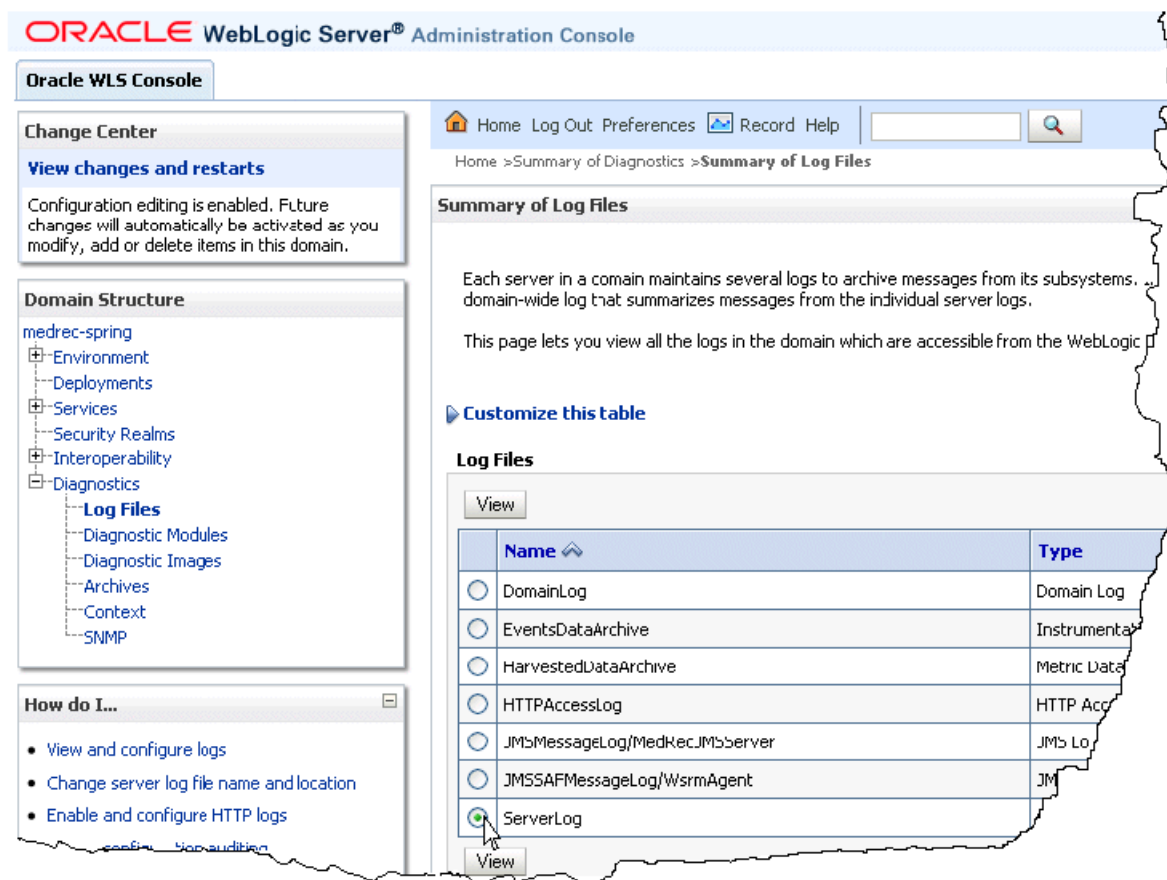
ORACLE WebLogic Server® Administration Console

Oracle WLS Console

Change Center

View changes and restarts

Configuration editing is enabled. Future changes will automatically be activated as you modify, add or delete items in this domain.

Domain Structure

medrec-spring
Environment
Deployments
Services
Security Realms
Interoperability
Diagnostics
Log Files
Diagnostic Modules
Diagnostic Images
Archives
Context
SNMP

How do I...

• View and configure logs
• Change server log file name and location
• Enable and configure HTTP logs
• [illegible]

Home Log Out Preferences Record Help

Home >Summary of Diagnostics >Summary of Log Files

Summary of Log Files

Each server in a comain maintains several logs to archive messages from its subsystems. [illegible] domain-wide log that summarizes messages from the individual server logs.

This page lets you view all the logs in the domain which are accessible from the WebLogic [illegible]

Customize this table

Log Files

View

| | Name | Type |
|---|---|---|
| ○ | DomainLog | Domain Log |
| ○ | EventsDataArchive | Instrumenta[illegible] |
| ○ | HarvestedDataArchive | Metric Data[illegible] |
| ○ | HTTPAccessLog | HTTP Acc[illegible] |
| ○ | JMSMessageLog/MedRecJMSServer | JMS Lo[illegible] |
| ○ | JMSSAFMessageLog/WsrmAgent | JM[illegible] |
| ● | ServerLog | |

View